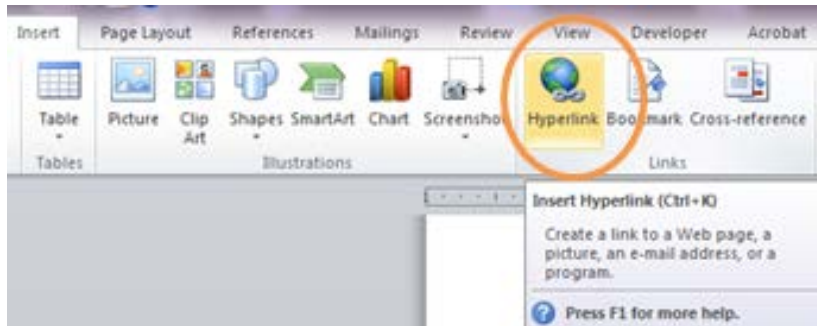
Insert Page Layout References Mailings Review View Developer Acrobat

Table
Tables

Picture Clip Art Shapes SmartArt Chart Screenshot
Illustrations

Hyperlink Bookmark Cross-reference
Links

Insert Hyperlink (Ctrl+K)

Create a link to a Web page, a picture, an e-mail address, or a program.

Press F1 for more help.